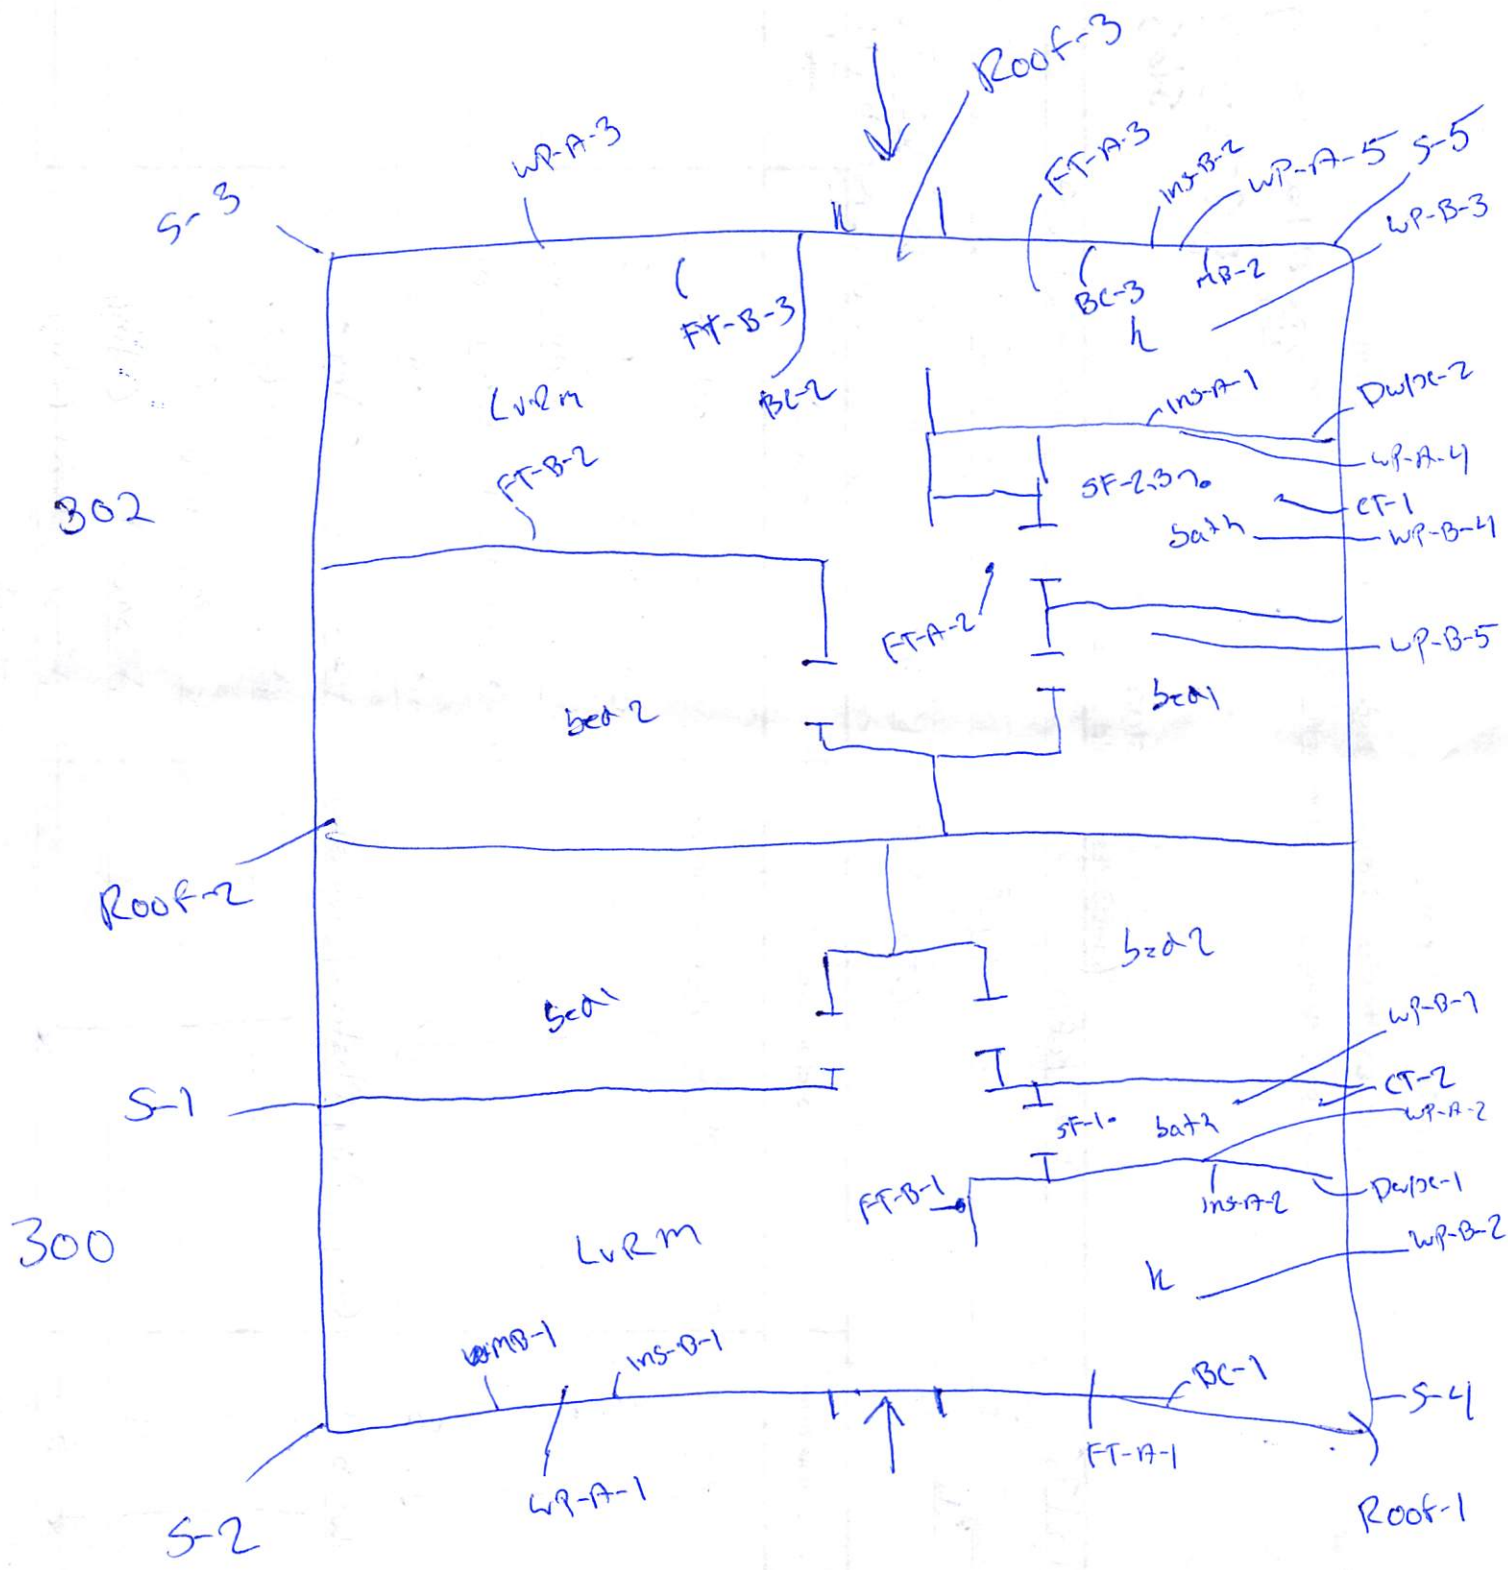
Roof-3

WP-A-3

S-3

FT-A-3

Ins-B-2

WP-A-5

S-5

WP-B-3

k

FT-B-3

BC-3

AB-2

k

LvRm

BC-2

Ins-A-1

Dwlbc-2

WP-A-4

302

FT-B-2

SF-2.3%

CT-1

bath

WP-B-4

FT-A-2

WP-B-5

bed 2

bed1

Roof-2

bed2

bed1

WP-B-1

S-1

CT-2

SF-1

bath

WP-A-2

FT-B-1

Ins-A-2

Dwlbc-1

300

LvRm

WP-B-2

k

WMB-1

Ins-B-1

BC-1

S-4

FT-A-1

WP-A-1

S-2

Roof-1